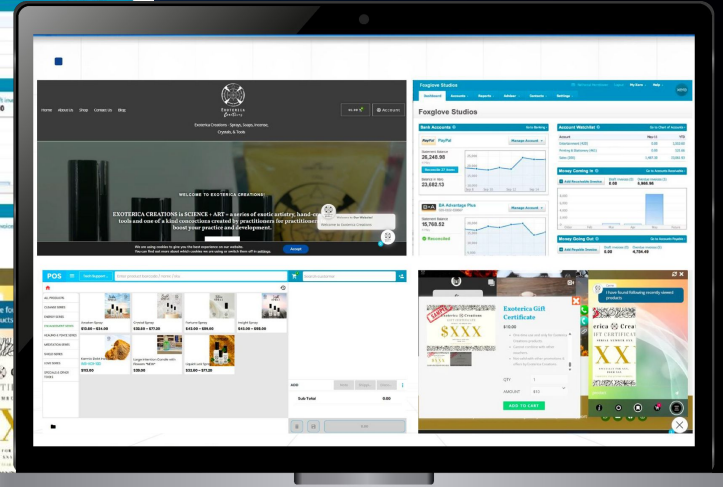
Home About Us Shop Contact Us Blog

Exoterica Creations - Sprays, Soaps, Incense, Crystals, & Tools

WELCOME TO EXOTERICA CREATIONS

EXOTERICA CREATIONS is SCIENCE + ART = a series of exotic artistry, hand-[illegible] tools and one of a kind concoctions created by practitioners for practitioner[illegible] boost your practice and development.

Welcome to Our Website!
Welcome to Exoterica Creations

We are using cookies to give you the best experience on our website.

Accept

Foxglove Studios

Dashboard Accounts Reports Advisor Contacts Settings

Foxglove Studios

Bank Accounts

PayPal

Manage Account

26,248.90

23,682.13

BK Advantage Plus

Manage Account

16,788.52

Reconciled

Account Watchlist

Money Coming In

Money Going Out

POS

Add Support

ALL PRODUCTS

Sub Total

0.00

Exoterica Gift Certificate

$XXX

QTY 1

ADD TO CART

I have found following recently viewed products

Exoterica Creations

XX